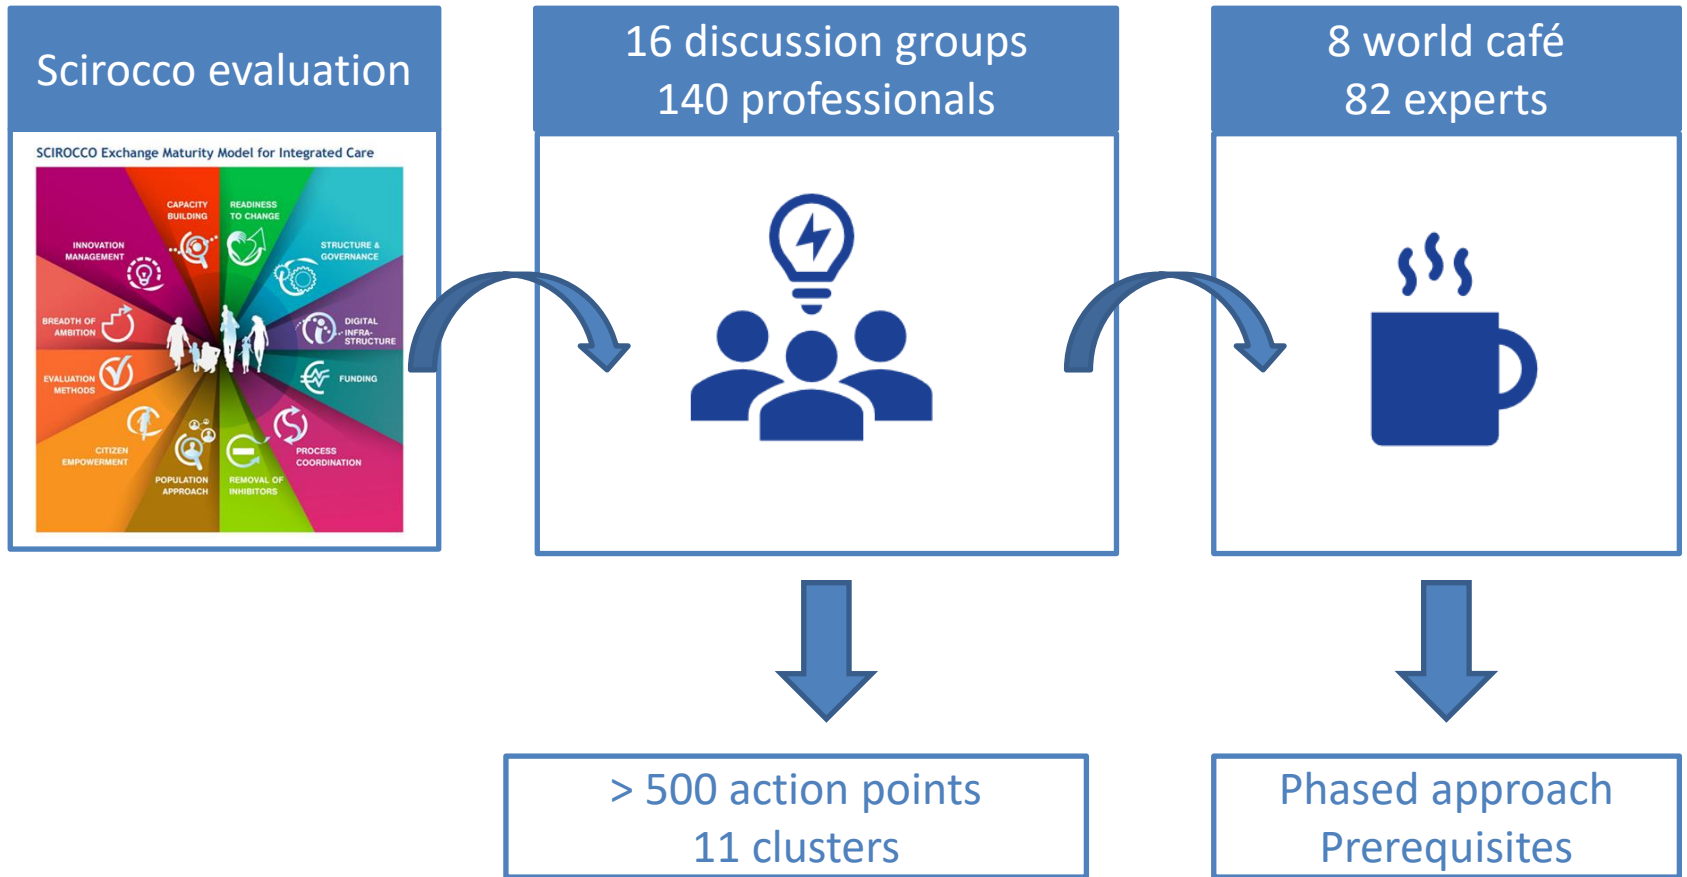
Scirocco evaluation

SCIROCCO Exchange Maturity Model for Integrated Care

CAPACITY BUILDING
READINESS TO CHANGE
INNOVATION MANAGEMENT
STRUCTURE & GOVERNANCE
BREADTH OF AMBITION
DIGITAL INFRA-STRUCTURE
EVALUATION METHODS
FUNDING
CITIZEN EMPOWERMENT
PROCESS COORDINATION
POPULATION APPROACH
REMOVAL OF INHIBITORS

16 discussion groups
140 professionals

8 world café
82 experts

> 500 action points
11 clusters

Phased approach
Prerequisites